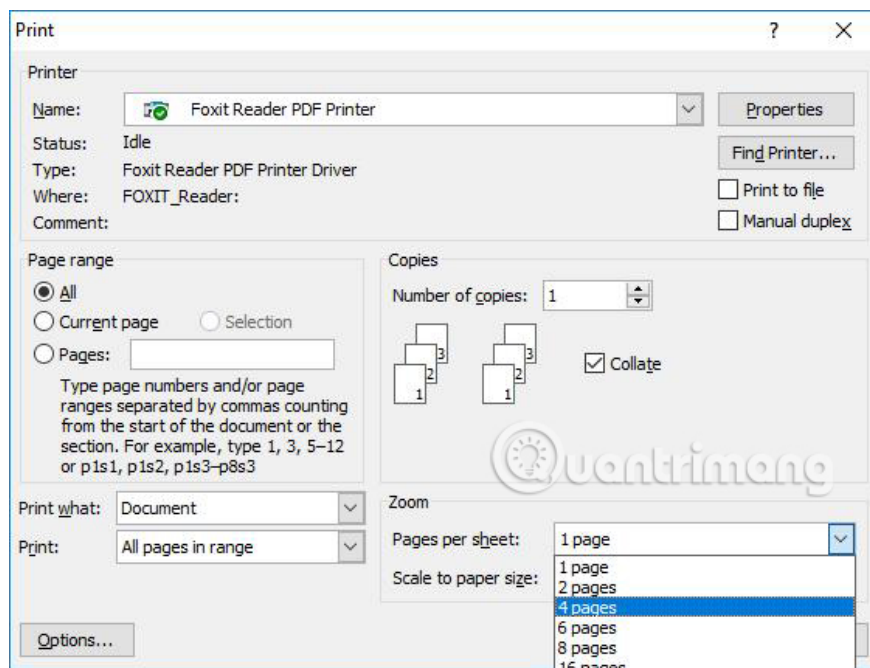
Print ? ×

Printer

Name: Foxit Reader PDF Printer

Properties

Status: Idle

Type: Foxit Reader PDF Printer Driver

Where: FOXIT_Reader:

Comment:

Find Printer...

Print to file

Manual duplex

Page range

All

Current page

Selection

Pages:

Type page numbers and/or page ranges separated by commas counting from the start of the document or the section. For example, type 1, 3, 5–12 or p1s1, p1s2, p1s3–p8s3

Copies

Number of copies: 1

3 2 1 3 2 1

Collate

Quantrimang

Print what: Document

Print: All pages in range

Zoom

Pages per sheet: 1 page

Scale to paper size:

1 page
2 pages
4 pages
6 pages
8 pages
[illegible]

Options...